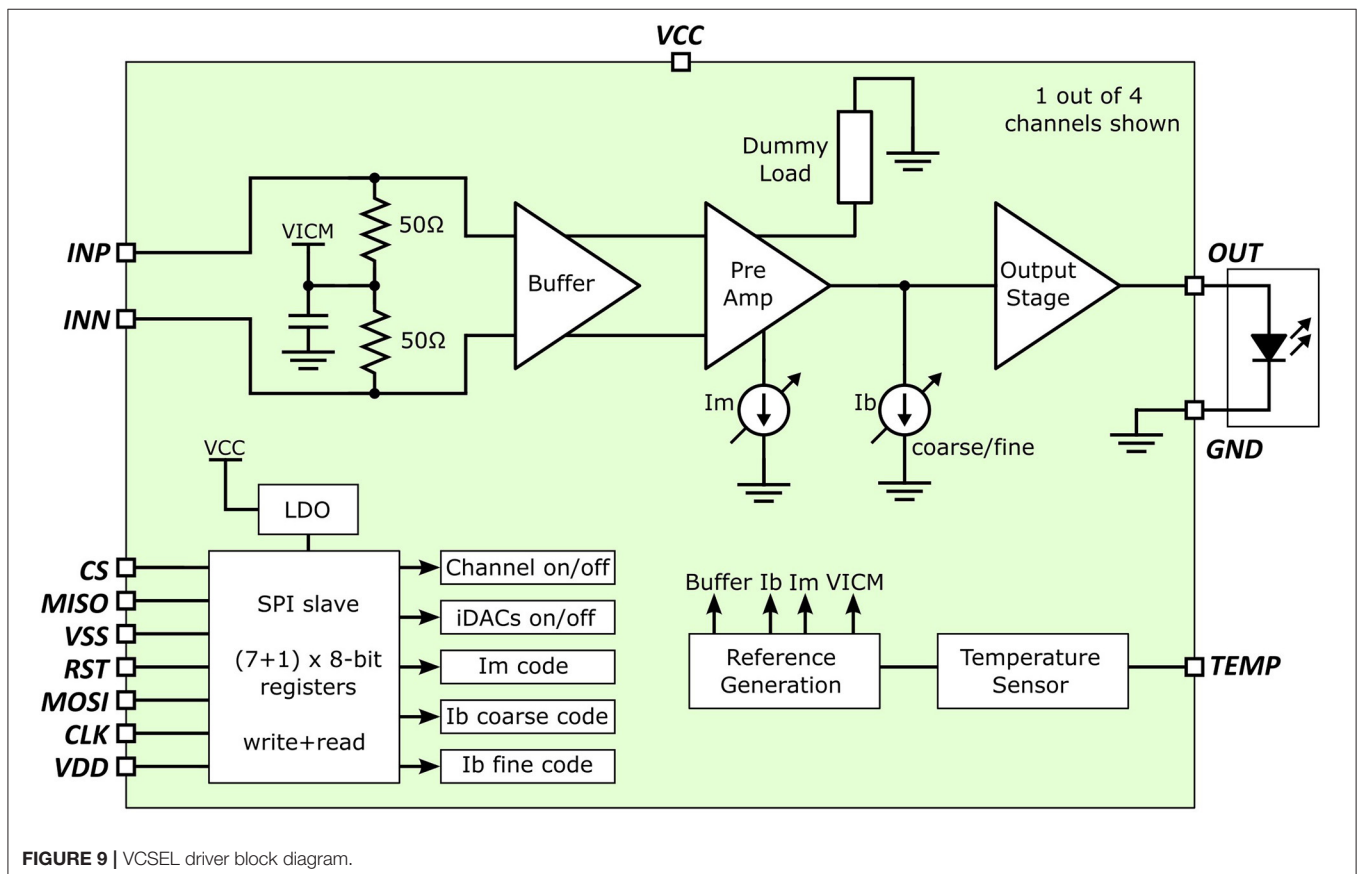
VCC

1 out of 4 channels shown

Dummy Load

INP

INN

VICM

50Ω

50Ω

Buffer

Pre Amp

Output Stage

OUT

GND

Im

Ib

coarse/fine

VCC

LDO

CS

MISO

VSS

RST

MOSI

CLK

VDD

SPI slave

(7+1) x 8-bit registers

write+read

Channel on/off

iDACs on/off

Im code

Ib coarse code

Ib fine code

Buffer Ib Im VICM

Reference Generation

Temperature Sensor

TEMP

FIGURE 9 | VCSEL driver block diagram.